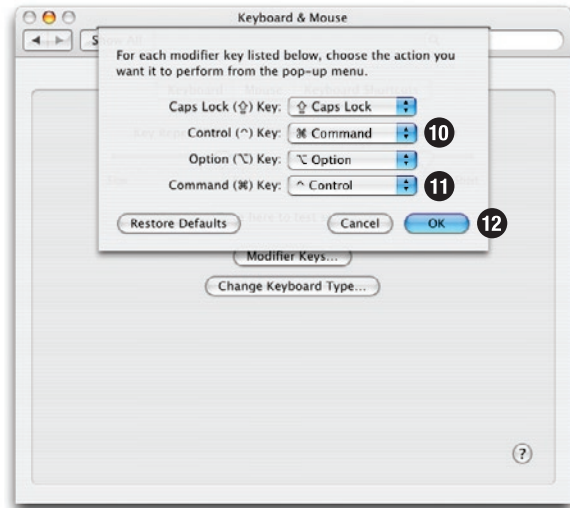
Keyboard & Mouse

Show All

For each modifier key listed below, choose the action you want it to perform from the pop-up menu.

Caps Lock (⇪) Key: ⇪ Caps Lock

Control (^) Key: ⌘ Command

10

Option (⌥) Key: ⌥ Option

Command (⌘) Key: ^ Control

11

Restore Defaults

Cancel

OK

12

Modifier Keys...

Change Keyboard Type...

?